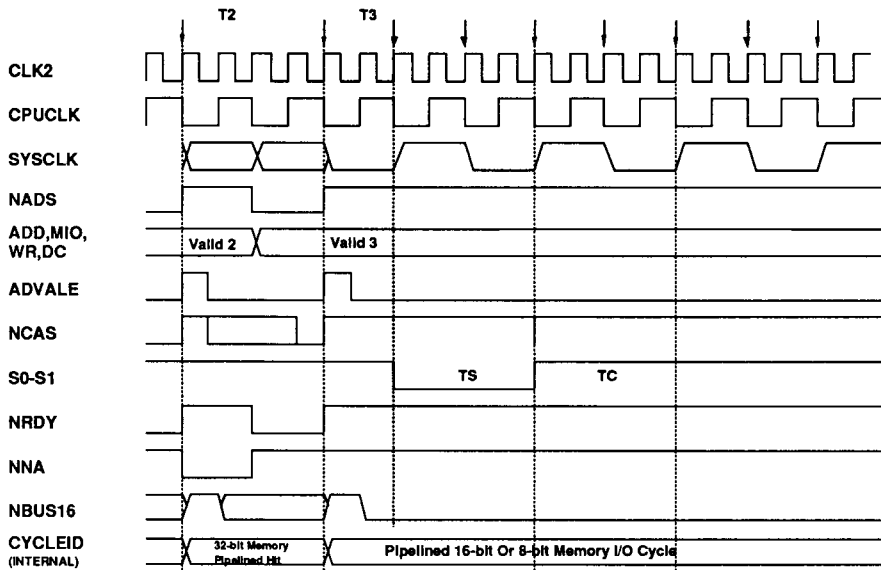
T2

T3

CLK2

CPUCLK

SYSCLK

NADS

ADD,MIO, WR,DC

Valid 2

Valid 3

ADVALE

NCAS

S0-S1

TS

TC

NRDY

NNA

NBUS16

CYCLEID (INTERNAL)

32-bit Memory Pipelined Hit

Pipelined 16-bit Or 8-bit Memory I/O Cycle